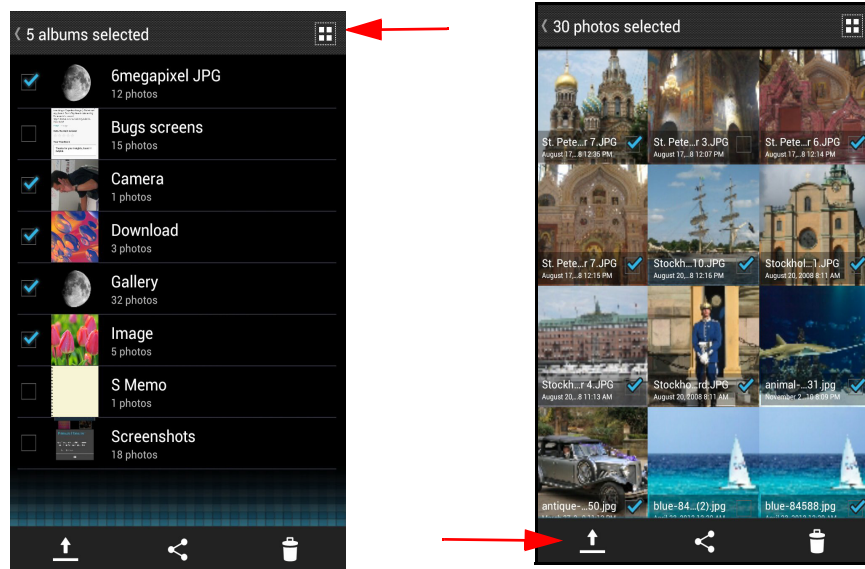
5 albums selected

6megapixel JPG
12 photos

Bugs screens
15 photos

Camera
1 photos

Download
3 photos

Gallery
32 photos

Image
5 photos

S Memo
1 photos

Screenshots
18 photos

30 photos selected

St. Pete...r 7.JPG
August 17...8 12:35 PM

St. Pete...r 3.JPG
August 17...8 12:07 PM

St. Pete...r 6.JPG
August 17...8 12:14 PM

St. Pete...r 7.JPG
August 17...8 12:15 PM

Stockh...10.JPG
August 20,...8 12:16 PM

Stockhol...1.JPG
August 20, 2008 8:11 AM

Stockh...r 4.JPG
August 20,...8 11:13 AM

Stockho...rd.JPG
August 20, 2008 8:11 AM

animal-...31.jpg
November 2...10 8:09 PM

antique-...50.jpg
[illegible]

blue-84...(2).jpg
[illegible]

blue-84588.jpg
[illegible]